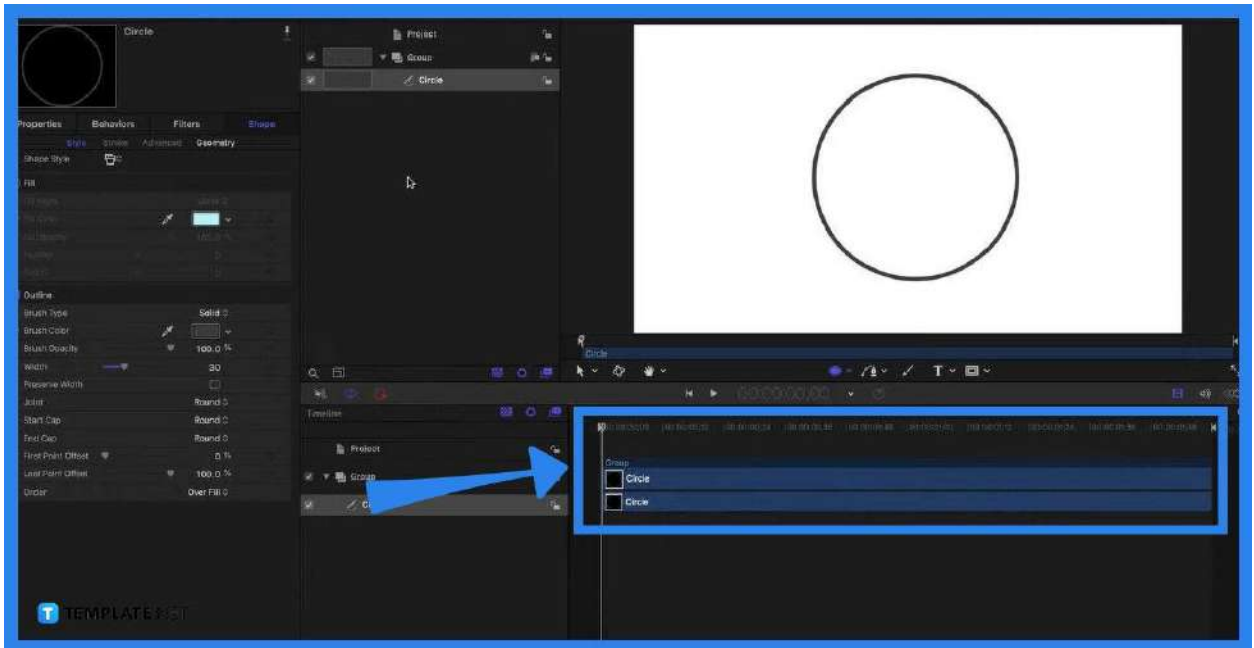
Circle

Properties Behaviors Filters Shape

Style Stroke Advanced Geometry

Shape Style

Fill

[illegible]

Outline

Brush Type Solid

Brush Color

Brush Opacity 100.0 %

Width 30

Preserve Width

Joint Round

Start Cap Round

End Cap Round

First Point Offset 0 %

Last Point Offset 100.0 %

Order Over Fill

Project

Group

Circle

Timeline

Project

Group

Circle

Group

Circle

Circle

TEMPLATE